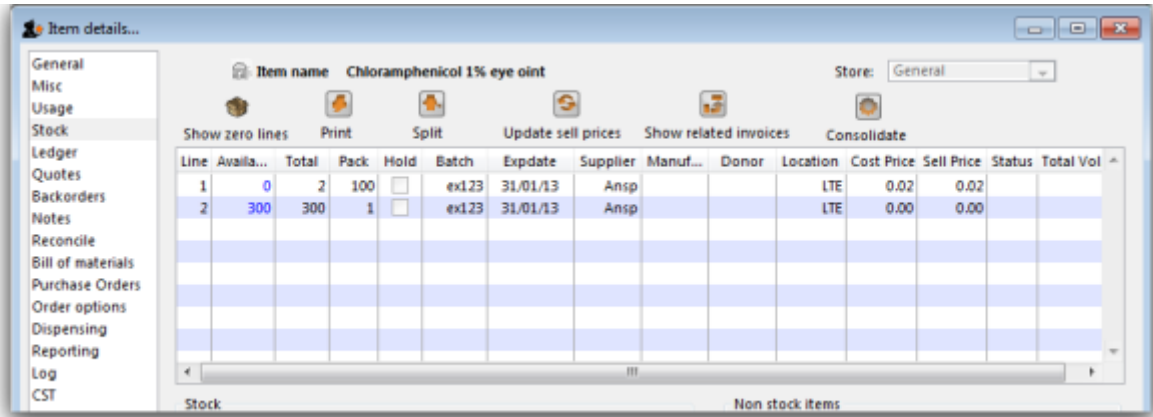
Item details...

General
Misc
Usage
Stock
Ledger
Quotes
Backorders
Notes
Reconcile
Bill of materials
Purchase Orders
Order options
Dispensing
Reporting
Log
CST

Item name Chloramphenicol 1% eye oint

Store: General

Show zero lines
Print
Split
Update sell prices
Show related invoices
Consolidate

| Line | Availa... | Total | Pack | Hold | Batch | Expdate | Supplier | Manuf... | Donor | Location | Cost Price | Sell Price | Status | Total Vol |
|---|---|---|---|---|---|---|---|---|---|---|---|---|---|---|
| 1 | 0 | 2 | 100 | | ex123 | 31/01/13 | Ansp | | | LTE | 0.02 | 0.02 | | |
| 2 | 300 | 300 | 1 | | ex123 | 31/01/13 | Ansp | | | LTE | 0.00 | 0.00 | | |

Stock
Non stock items